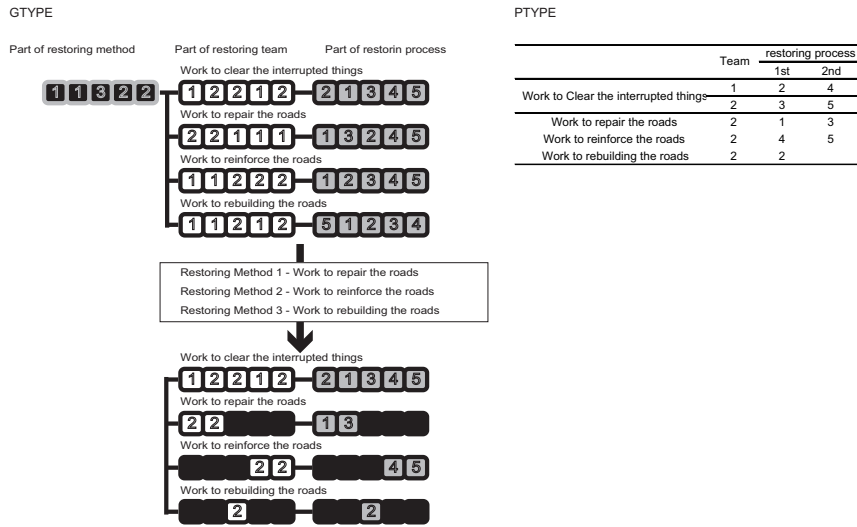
GTYPE

Part of restoring method

Part of restoring team

Part of restorin process

1 1 3 2 2

Work to clear the interrupted things

1 2 2 1 2

2 1 3 4 5

Work to repair the roads

2 2 1 1 1

1 3 2 4 5

Work to reinforce the roads

1 1 2 2 2

1 2 3 4 5

Work to rebuilding the roads

1 1 2 1 2

5 1 2 3 4

Restoring Method 1 - Work to repair the roads
Restoring Method 2 - Work to reinforce the roads
Restoring Method 3 - Work to rebuilding the roads

Work to clear the interrupted things

1 2 2 1 2

2 1 3 4 5

Work to repair the roads

2 2

1 3

Work to reinforce the roads

2 2

4 5

Work to rebuilding the roads

2

2

PTYPE

| | Team | restoring process 1st | restoring process 2nd |
|---|---|---|---|
| Work to Clear the interrupted things | 1 | 2 | 4 |
| | 2 | 3 | 5 |
| Work to repair the roads | 2 | 1 | 3 |
| Work to reinforce the roads | 2 | 4 | 5 |
| Work to rebuilding the roads | 2 | 2 | |